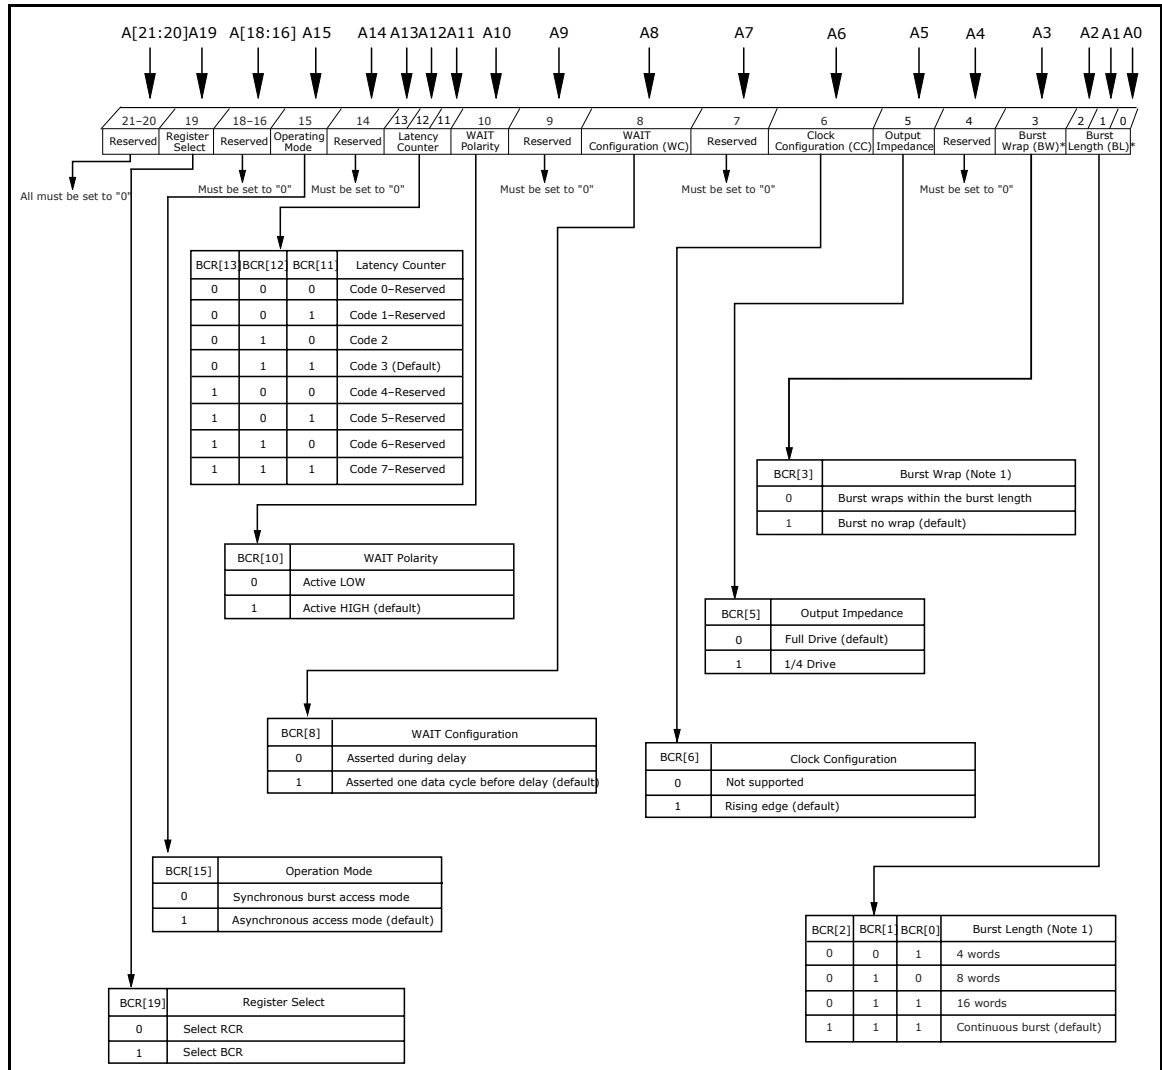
A[21:20] A19 A[18:16] A15 A14 A13 A12 A11 A10 A9 A8 A7 A6 A5 A4 A3 A2 A1 A0

21–20 19 18–16 15 14 13 12 11 10 9 8 7 6 5 4 3 2 1 0

Reserved | Register Select | Reserved | Operating Mode | Reserved | Latency Counter | WAIT Polarity | Reserved | WAIT Configuration (WC) | Reserved | Clock Configuration (CC) | Output Impedance | Reserved | Burst Wrap (BW)* | Burst Length (BL)*

All must be set to "0"

Must be set to "0"

Must be set to "0"

Must be set to "0"

Must be set to "0"

Must be set to "0"

| BCR[13] | BCR[12] | BCR[11] | Latency Counter |
|---|---|---|---|
| 0 | 0 | 0 | Code 0–Reserved |
| 0 | 0 | 1 | Code 1–Reserved |
| 0 | 1 | 0 | Code 2 |
| 0 | 1 | 1 | Code 3 (Default) |
| 1 | 0 | 0 | Code 4–Reserved |
| 1 | 0 | 1 | Code 5–Reserved |
| 1 | 1 | 0 | Code 6–Reserved |
| 1 | 1 | 1 | Code 7–Reserved |

| BCR[3] | Burst Wrap (Note 1) |
|---|---|
| 0 | Burst wraps within the burst length |
| 1 | Burst no wrap (default) |

| BCR[10] | WAIT Polarity |
|---|---|
| 0 | Active LOW |
| 1 | Active HIGH (default) |

| BCR[5] | Output Impedance |
|---|---|
| 0 | Full Drive (default) |
| 1 | 1/4 Drive |

| BCR[8] | WAIT Configuration |
|---|---|
| 0 | Asserted during delay |
| 1 | Asserted one data cycle before delay (default) |

| BCR[6] | Clock Configuration |
|---|---|
| 0 | Not supported |
| 1 | Rising edge (default) |

| BCR[15] | Operation Mode |
|---|---|
| 0 | Synchronous burst access mode |
| 1 | Asynchronous access mode (default) |

| BCR[2] | BCR[1] | BCR[0] | Burst Length (Note 1) |
|---|---|---|---|
| 0 | 0 | 1 | 4 words |
| 0 | 1 | 0 | 8 words |
| 0 | 1 | 1 | 16 words |
| 1 | 1 | 1 | Continuous burst (default) |

| BCR[19] | Register Select |
|---|---|
| 0 | Select RCR |
| 1 | Select BCR |